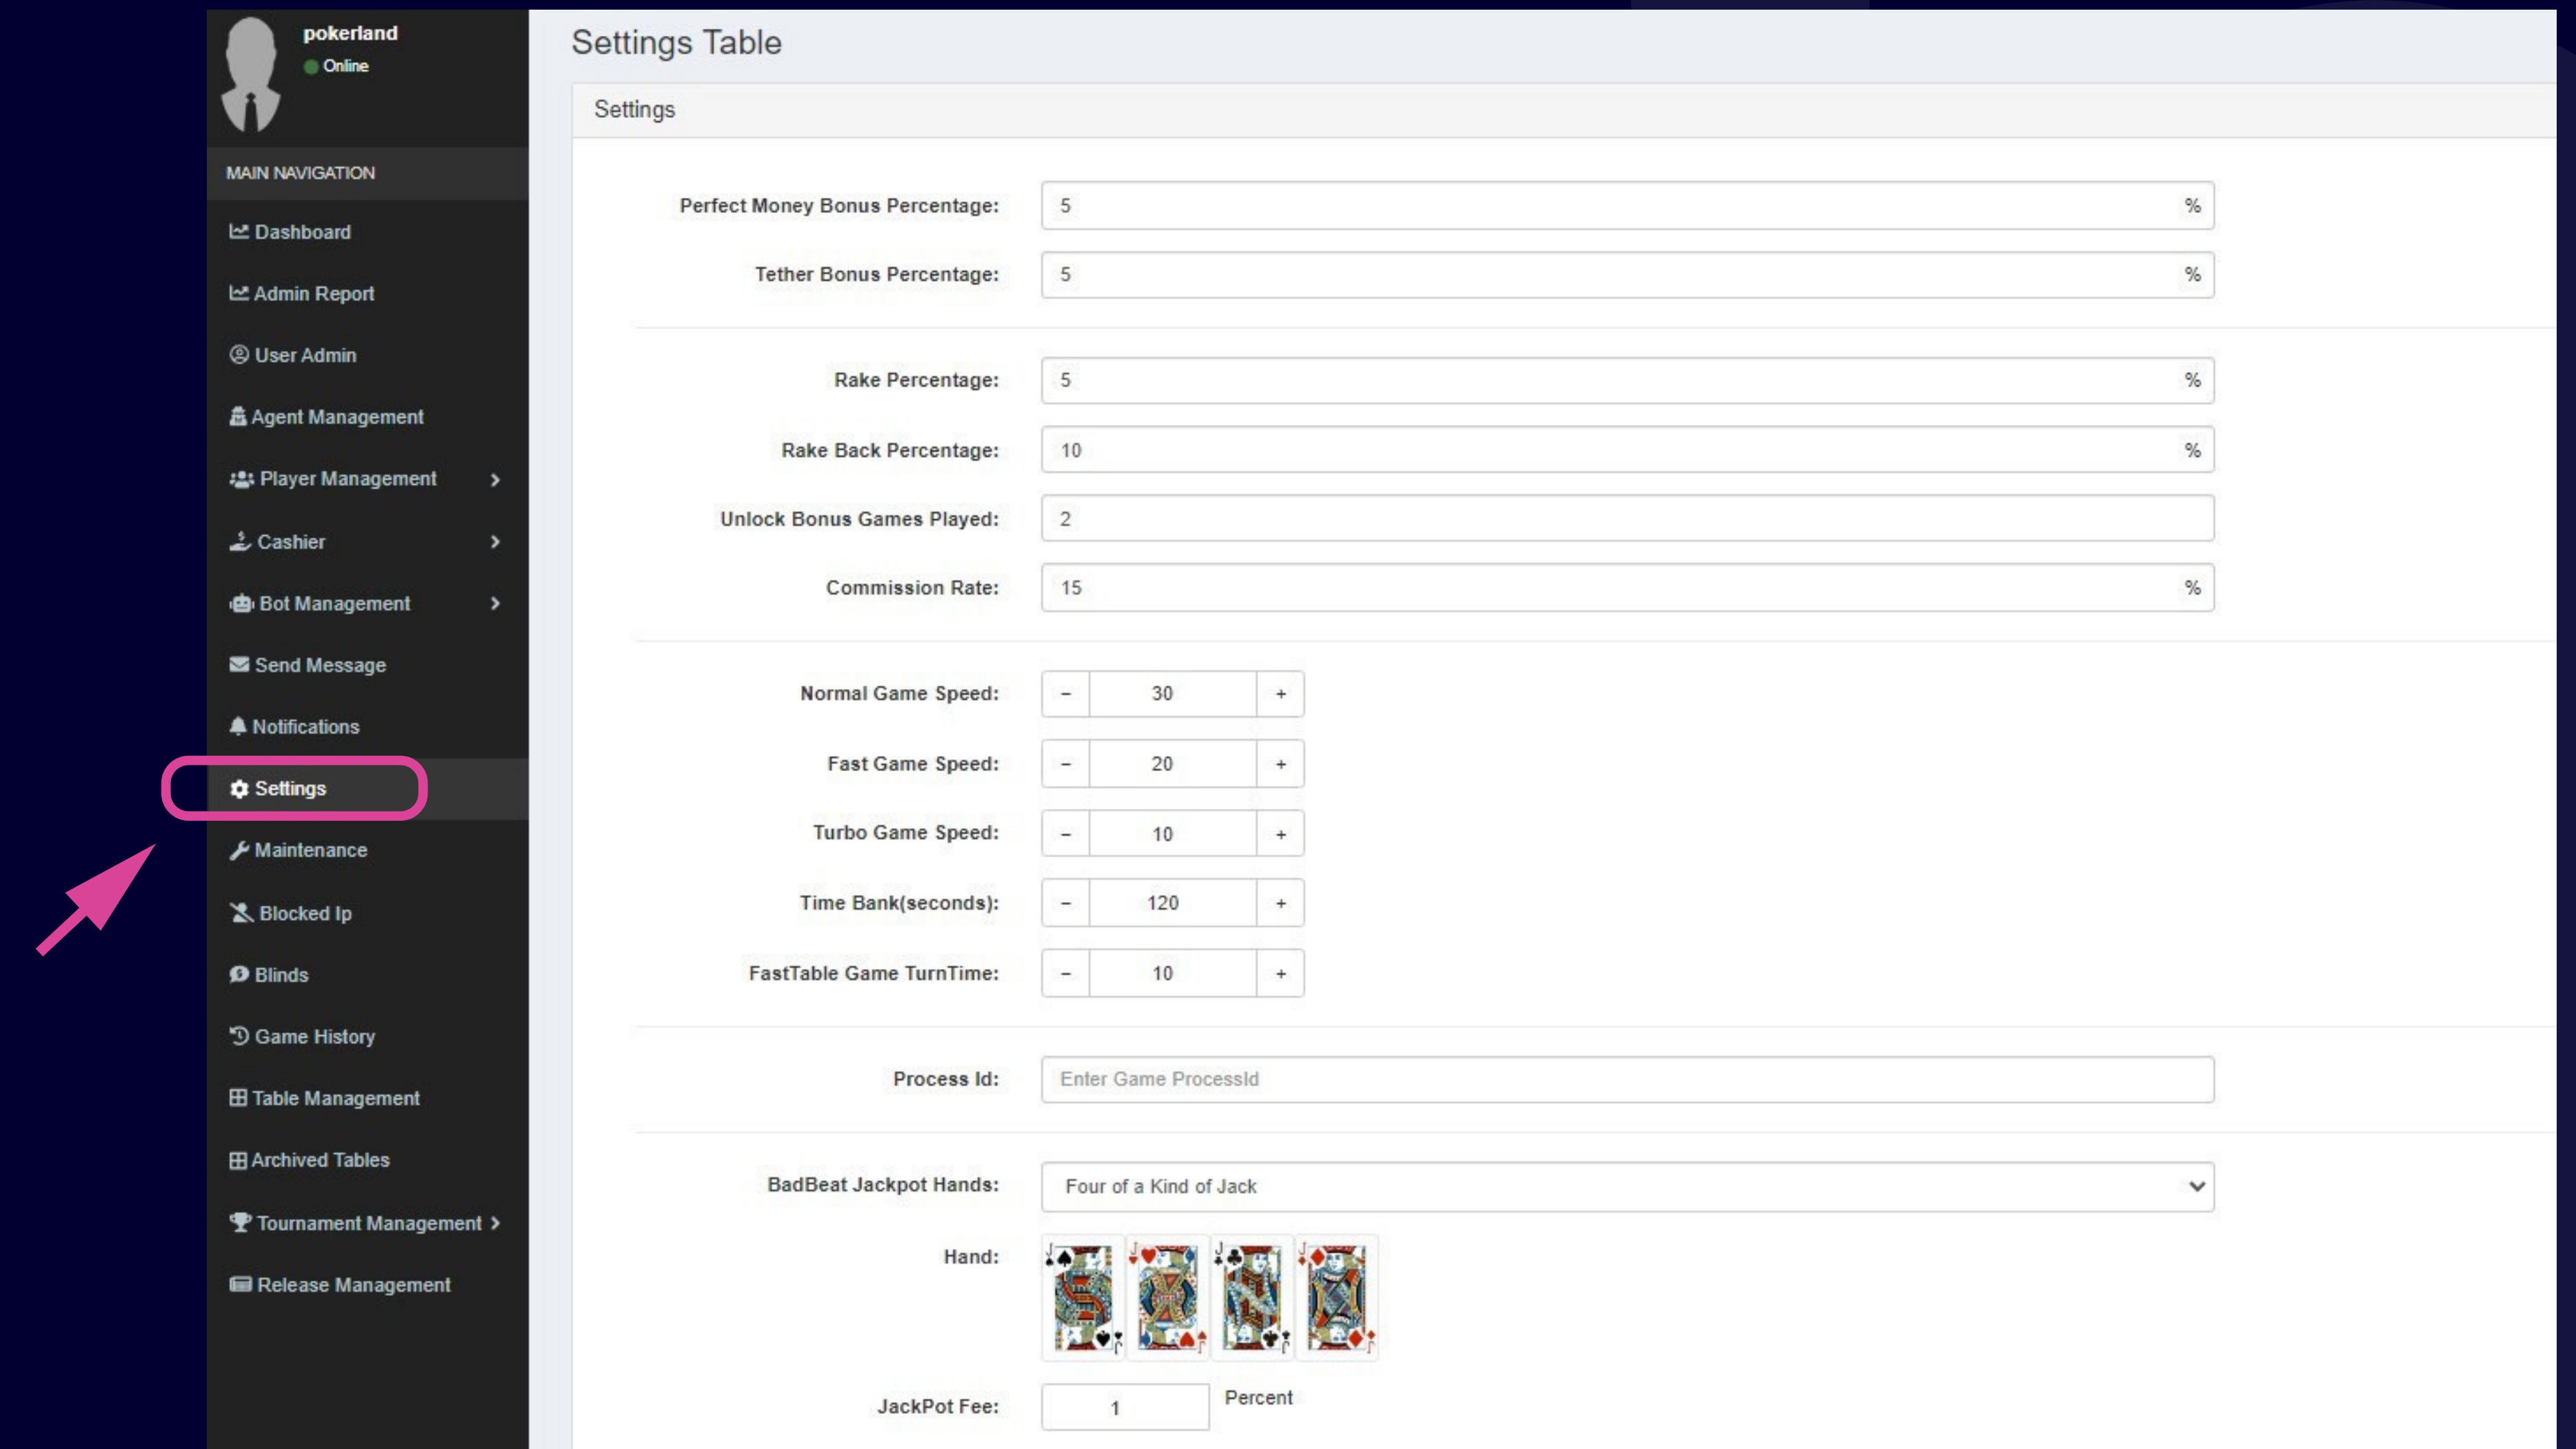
pokerland
Online

MAIN NAVIGATION

Dashboard
Admin Report
User Admin
Agent Management
Player Management
Cashier
Bot Management
Send Message
Notifications
Settings
Maintenance
Blocked Ip
Blinds
Game History
Table Management
Archived Tables
Tournament Management
Release Management

Settings Table

Settings

Perfect Money Bonus Percentage: 5 %
Tether Bonus Percentage: 5 %

Rake Percentage: 5 %
Rake Back Percentage: 10 %
Unlock Bonus Games Played: 2
Commission Rate: 15 %

Normal Game Speed: − 30 +
Fast Game Speed: − 20 +
Turbo Game Speed: − 10 +
Time Bank(seconds): − 120 +
FastTable Game TurnTime: − 10 +

Process Id: Enter Game ProcessId

BadBeat Jackpot Hands: Four of a Kind of Jack
Hand:

JackPot Fee: 1 Percent